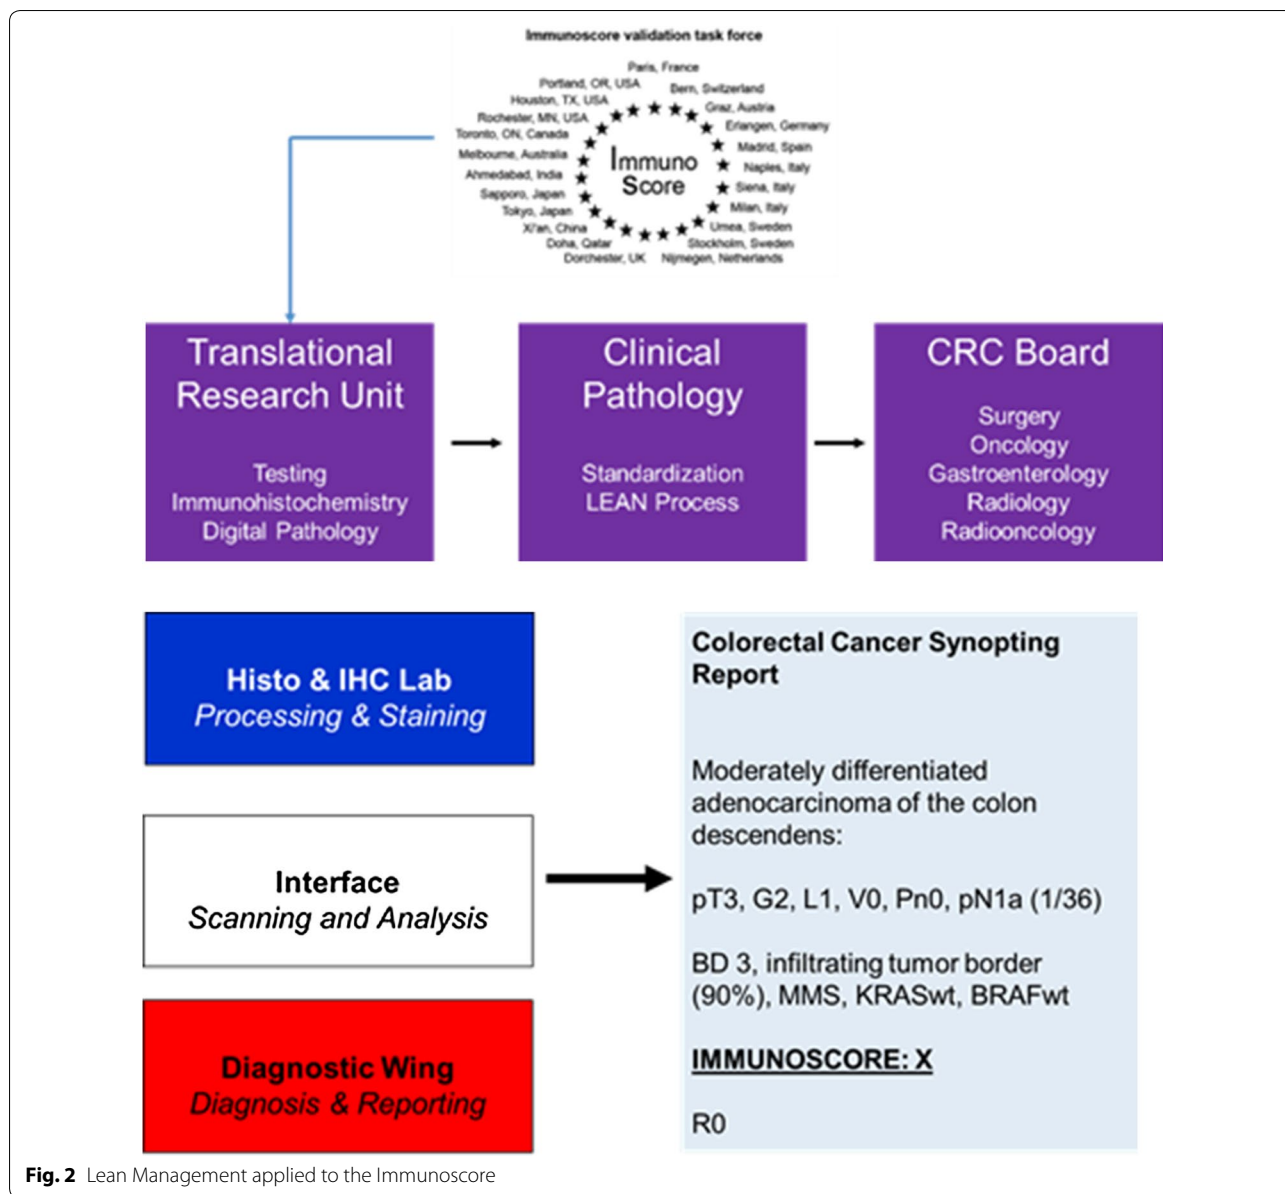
Immunoscore validation task force

Paris, France
Portland, OR, USA
Bern, Switzerland
Houston, TX, USA
Graz, Austria
Rochester, MN, USA
Erlangen, Germany
Toronto, ON, Canada
Madrid, Spain
Melbourne, Australia
Naples, Italy
Ahmedabad, India
Siena, Italy
Sapporo, Japan
Milan, Italy
Tokyo, Japan
Umea, Sweden
Xi'an, China
Stockholm, Sweden
Doha, Qatar
Dorchester, UK
Nijmegen, Netherlands

Immuno Score

Translational Research Unit

Testing
Immunohistochemistry
Digital Pathology

Clinical Pathology

Standardization
LEAN Process

CRC Board

Surgery
Oncology
Gastroenterology
Radiology
Radiooncology

Histo & IHC Lab
Processing & Staining

Interface
Scanning and Analysis

Diagnostic Wing
Diagnosis & Reporting

Colorectal Cancer Synopting Report

Moderately differentiated adenocarcinoma of the colon descendens:

pT3, G2, L1, V0, Pn0, pN1a (1/36)

BD 3, infiltrating tumor border (90%), MMS, KRASwt, BRAFwt

IMMUNOSCORE: X

R0

Fig. 2 Lean Management applied to the Immunoscore